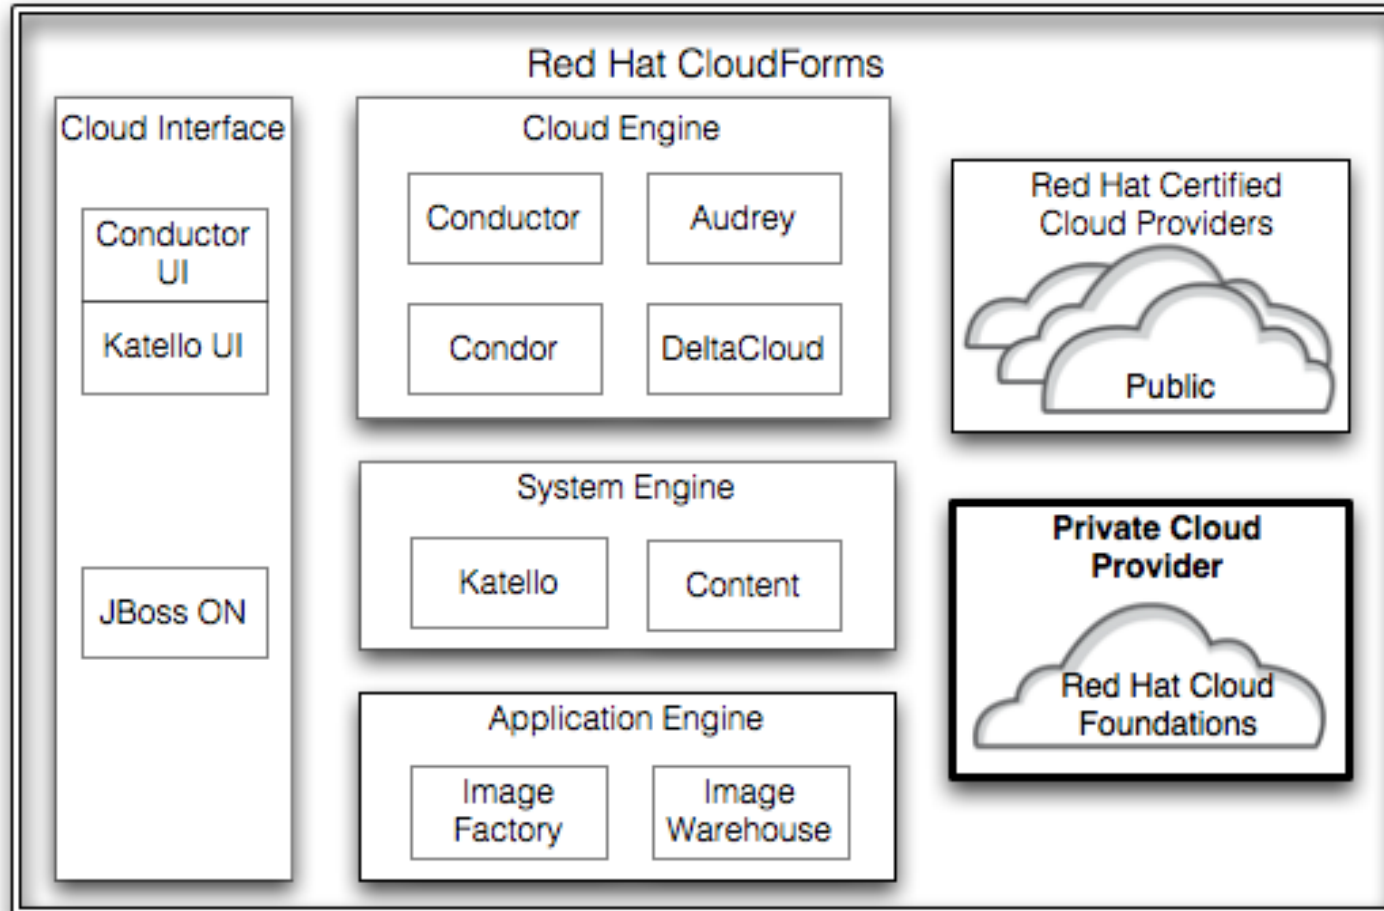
Red Hat CloudForms

Cloud Interface

Conductor UI

Katello UI

JBoss ON

Cloud Engine

Conductor

Audrey

Condor

DeltaCloud

System Engine

Katello

Content

Application Engine

Image Factory

Image Warehouse

Red Hat Certified Cloud Providers

Public

**Private Cloud Provider**

Red Hat Cloud Foundations